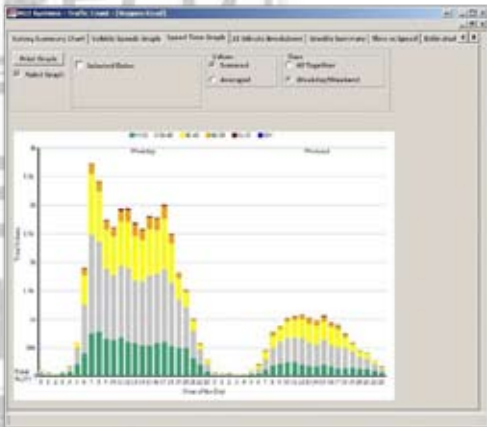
MCI Systems - Traffic Count - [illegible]

Survey Summary Chart | Vehicle Speeds Graph | Speed Time Graph | 24 Vehicle Breakdown | Weekly Summary | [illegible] | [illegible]

Print Graph

Select Graph

Selected Dates

Values
Summed
Averaged

Days
All Together
Weekday/Weekend

Weekday

Weekend

Time of the Day